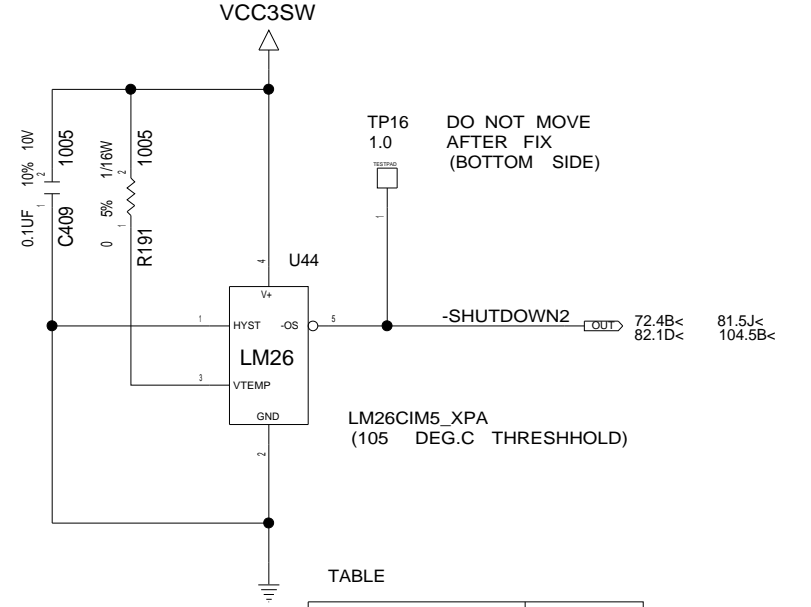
VCC3SW

TP16 1.0

DO NOT MOVE AFTER FIX (BOTTOM SIDE)

TESTPAD

1

0.1UF 10% 10V 1005

C409

2 1

0 5% 1/16W 1005

R191

2 1

4

U44

V+

1 HYST

-OS 5

-SHUTDOWN2

OUT

72.4B< 81.5J<
82.1D< 104.5B<

LM26

3 VTEMP

GND

LM26CIM5_XPA
(105 DEG.C THRESHHOLD)

2

TABLE